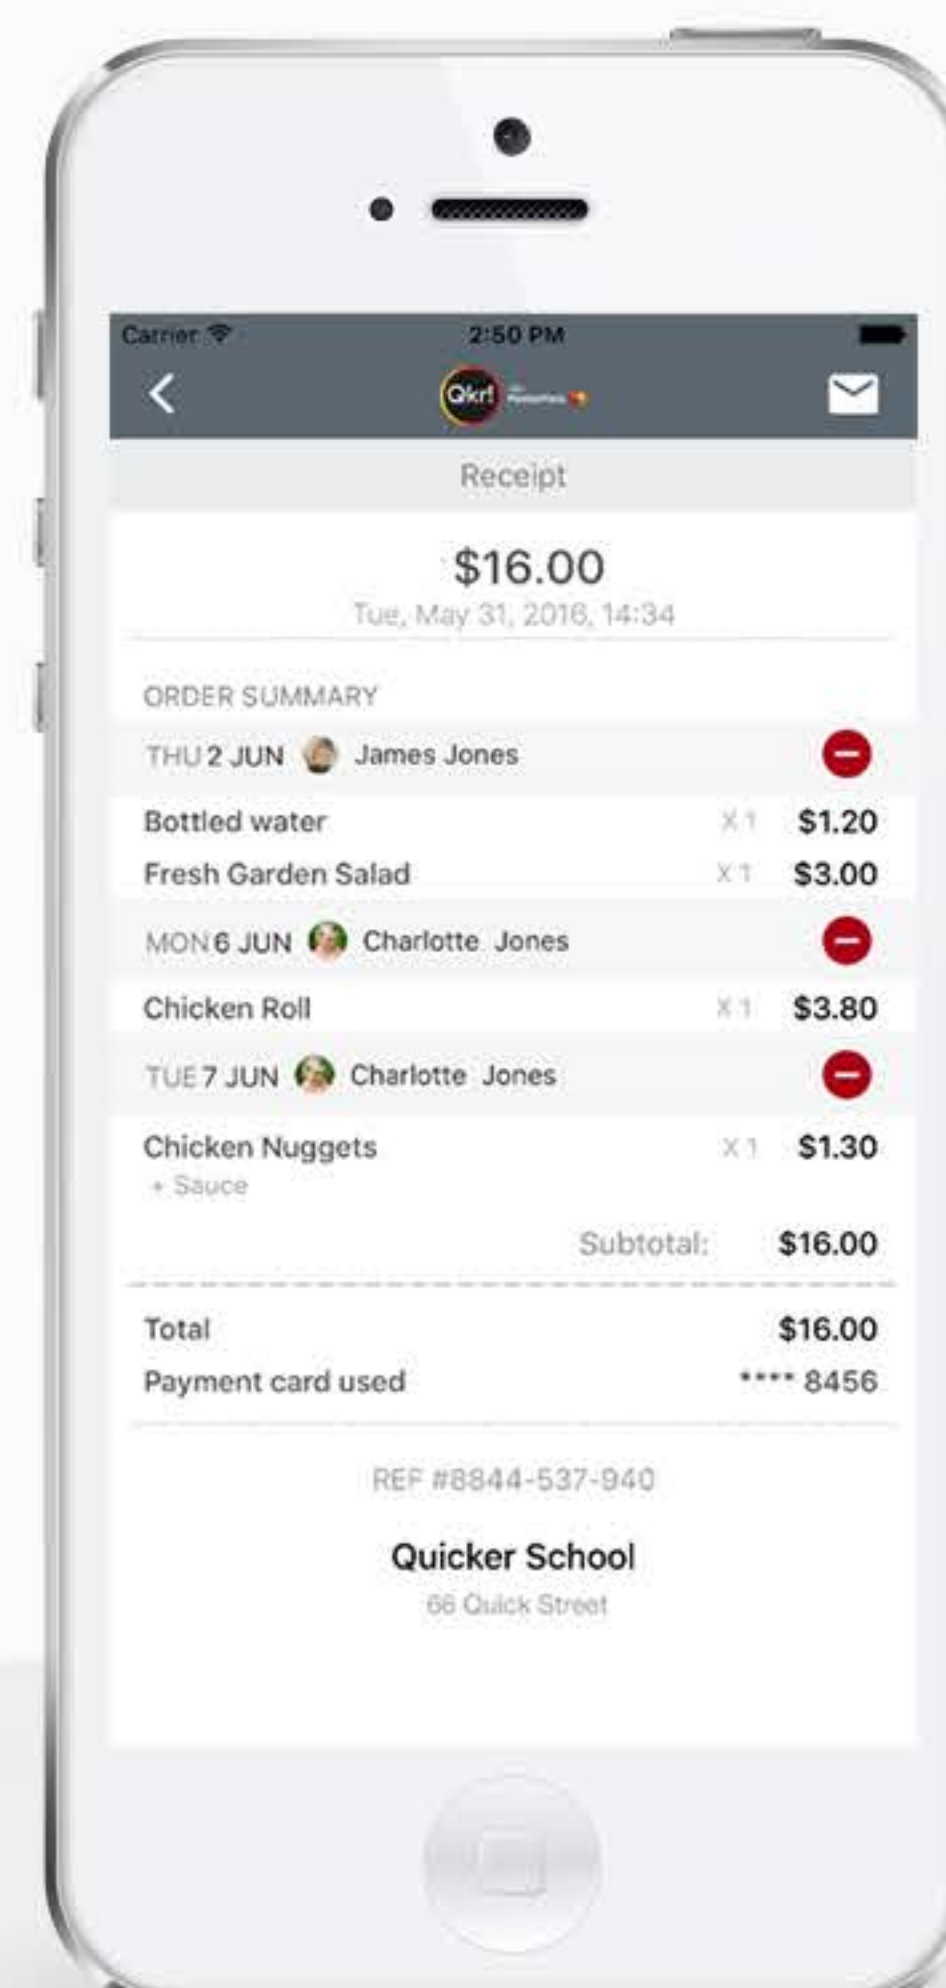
Carrier

2:50 PM

Qkr! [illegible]

Receipt

$16.00

Tue, May 31, 2016, 14:34

ORDER SUMMARY

THU 2 JUN James Jones

Bottled water X 1 $1.20

Fresh Garden Salad X 1 $3.00

MON 6 JUN Charlotte Jones

Chicken Roll X 1 $3.80

TUE 7 JUN Charlotte Jones

Chicken Nuggets X 1 $1.30

+ Sauce

Subtotal: $16.00

Total $16.00

Payment card used **** 8456

REF #8844-537-940

Quicker School

66 Quick Street